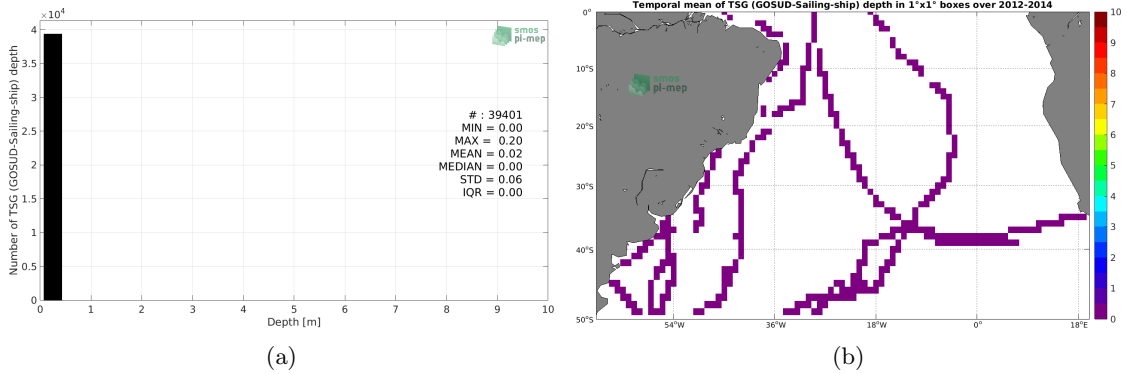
$\times 10^4$
4
3.5
3
2.5
2
1.5
1
0.5
0
Number of TSG (GOSUD-Sailing-ship) depth
smos
pi-mep
# : 39401
MIN = 0.00
MAX = 0.20
MEAN = 0.02
MEDIAN = 0.00
STD = 0.06
IQR = 0.00
0 1 2 3 4 5 6 7 8 9 10
Depth [m]
(a)

Temporal mean of TSG (GOSUD-Sailing-ship) depth in 1°x1° boxes over 2012-2014
0°
10°S
20°S
30°S
40°S
50°S
smos
pi-mep
54°W
36°W
18°W
0°
18°E
10
9
8
7
6
5
4
3
2
1
0
(b)